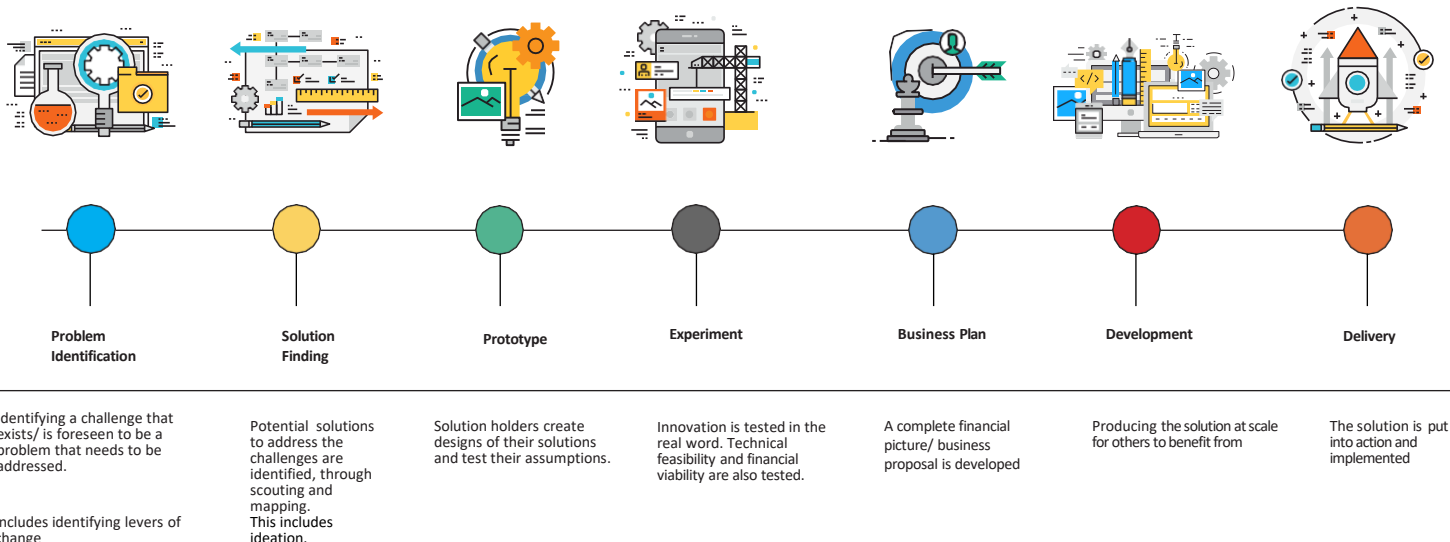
Problem Identification

Solution Finding

Prototype

Experiment

Business Plan

Development

Delivery

dentifying a challenge that exists/ is foreseen to be a problem that needs to be addressed.

ncludes identifying levers of change

Potential solutions to address the challenges are identified, through scouting and mapping.
This includes ideation.

Solution holders create designs of their solutions and test their assumptions.

Innovation is tested in the real word. Technical feasibility and financial viability are also tested.

A complete financial picture/ business proposal is developed

Producing the solution at scale for others to benefit from

The solution is put into action and implemented